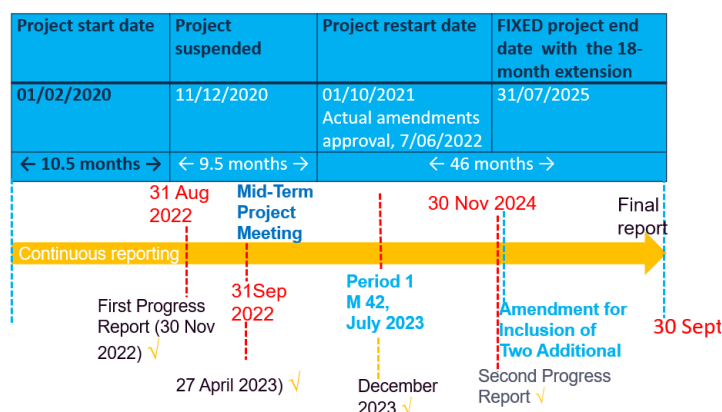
| Project start date | Project suspended | Project restart date | FIXED project end date with the 18-month extension |
|---|---|---|---|
| 01/02/2020 | 11/12/2020 | 01/10/2021 Actual amendments approval, 7/06/2022 | 31/07/2025 |
| ← 10.5 months → | ← 9.5 months → | ← 46 months → | |

31 Aug 2022

Mid-Term Project Meeting

30 Nov 2024

Final report

Continuous reporting

Period 1 M 42, July 2023

31Sep 2022

First Progress Report (30 Nov 2022) √

Amendment for Inclusion of Two Additional

30 Sept

27 April 2023) √

December 2023 √

Second Progress Report √